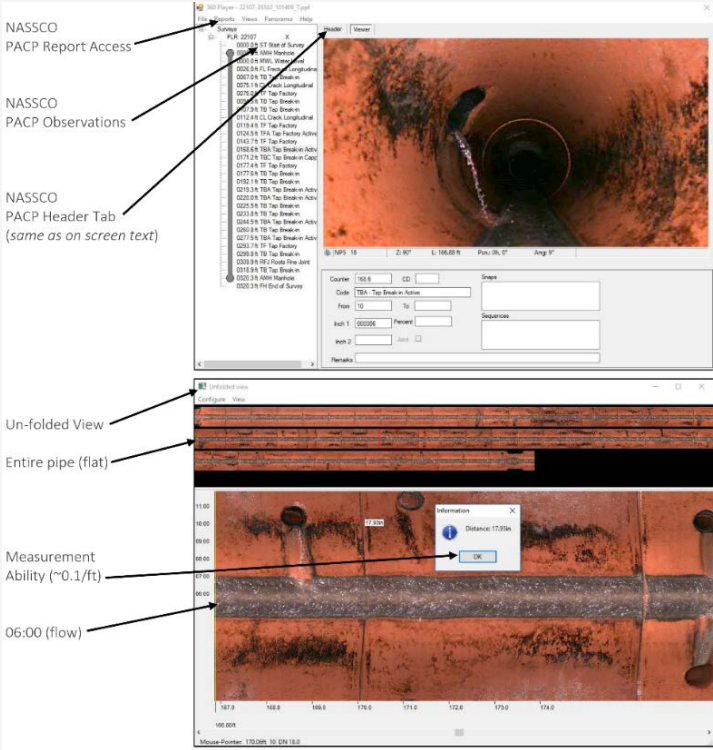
NASSCO
PACP Report Access

NASSCO
PACP Observations

NASSCO
PACP Header Tab
(same as on screen text)

360 Player - 22107-35602_101400_T.ppf
File Reports Views Panorama Help
Surveys
PLR: 22107 X
0000.0 ft ST Start of Survey
0000.0 ft AMH Manhole
0000.0 ft MWL Water Level
0026.0 ft FL Fracture Longitudinal
0067.0 ft TB Tap Break-in
0075.1 ft CL Crack Longitudinal
0076.0 ft TF Tap Factory
0093.0 ft TB Tap Break-in
0097.0 ft TB Tap Break-in
0112.4 ft CL Crack Longitudinal
0115.0 ft TF Tap Factory
0124.5 ft TFA Tap Factory Active
0143.7 ft TF Tap Factory
0168.6 ft TBA Tap Break-in Active
0171.2 ft TBC Tap Break-in Capped
0177.4 ft TF Tap Factory
0177.6 ft TB Tap Break-in
0192.1 ft TB Tap Break-in
0215.3 ft TBA Tap Break-in Active
0220.0 ft TBA Tap Break-in Active
0225.5 ft TB Tap Break-in
0233.8 ft TB Tap Break-in
0244.5 ft TBA Tap Break-in Active
0260.9 ft TB Tap Break-in
0277.5 ft TBA Tap Break-in Active
0293.7 ft TF Tap Factory
0299.8 ft TB Tap Break-in
0309.9 ft RFJ Roots Fine Joint
0318.9 ft TB Tap Break-in
0320.3 ft AMH Manhole
0320.3 ft FH End of Survey
Header Viewer
NPS: 18 Z: 90° L: 166.88 ft Pos.: 0h, 0° Ang: 9°
Counter 168.6 CD
Code TBA - Tap Break-in Active
From 10 To
Inch 1 000306 Percent
Inch 2 Joint
Remarks
Snaps
Sequences

Un-folded View

Entire pipe (flat)

Measurement
Ability (~0.1/ft)

06:00 (flow)

Unfolded view
Configure View
11:00
10:00
09:00
08:00
07:00
06:00
17.93in
Information
Distance: 17.93in
OK
167.0 168.0 169.0 170.0 171.0 172.0 173.0 174.0
166.00ft
Mouse-Pointer: 170.09ft 10 DN 18.0